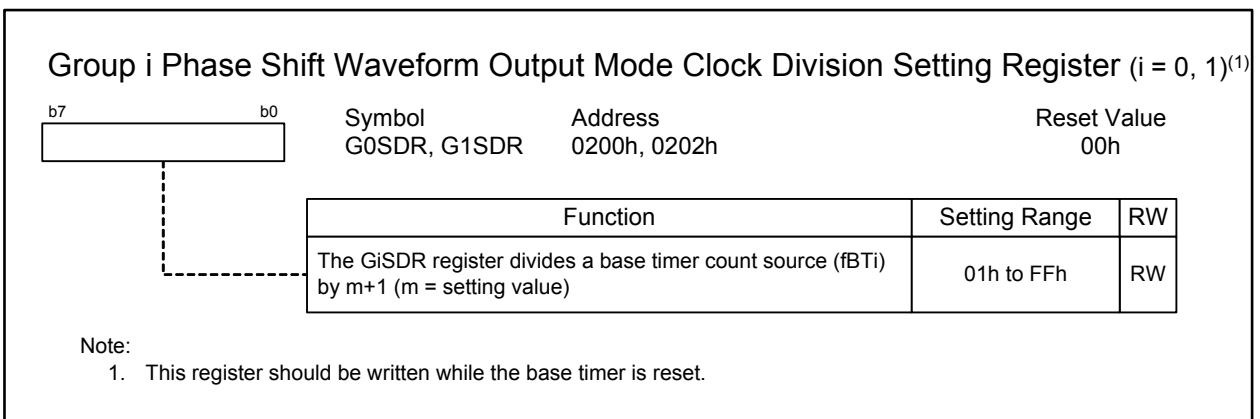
Group i Phase Shift Waveform Output Mode Clock Division Setting Register (i = 0, 1)$^{(1)}$

b7 b0

Symbol
G0SDR, G1SDR

Address
0200h, 0202h

Reset Value
00h

| Function | Setting Range | RW |
|---|---|---|
| The GiSDR register divides a base timer count source (fBTi) by m+1 (m = setting value) | 01h to FFh | RW |

Note:
1. This register should be written while the base timer is reset.